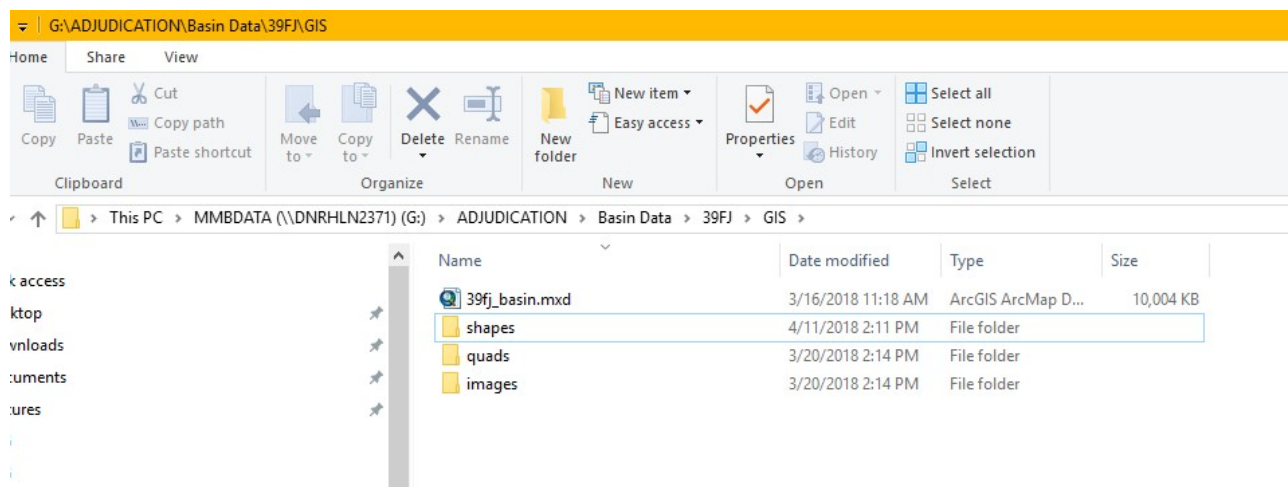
G:\ADJUDICATION\Basin Data\39FJ\GIS

Home Share View

Copy Paste Cut Copy path Paste shortcut
Clipboard

Move to Copy to Delete Rename
Organize

New folder New item Easy access
New

Properties Open Edit History
Open

Select all Select none Invert selection
Select

This PC > MMBDATA (\\DNRHLN2371) (G:) > ADJUDICATION > Basin Data > 39FJ > GIS >

k access
ktop
vnloads
:uments
:ures

| Name | Date modified | Type | Size |
|---|---|---|---|
| 39fj_basin.mxd | 3/16/2018 11:18 AM | ArcGIS ArcMap D... | 10,004 KB |
| shapes | 4/11/2018 2:11 PM | File folder | |
| quads | 3/20/2018 2:14 PM | File folder | |
| images | 3/20/2018 2:14 PM | File folder | |